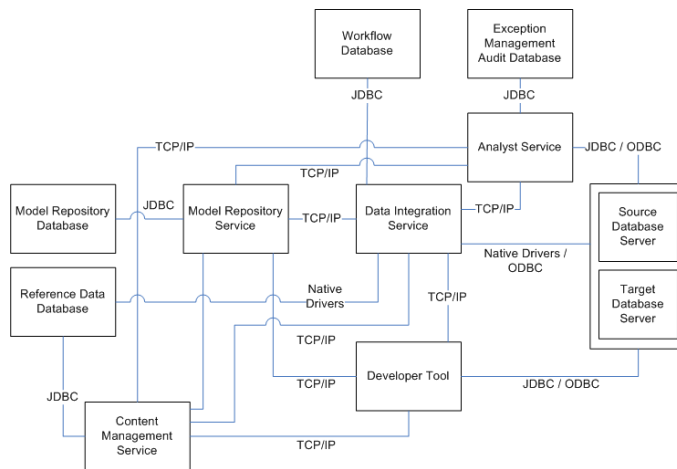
Workflow Database

Exception Management Audit Database

JDBC

JDBC

TCP/IP

Analyst Service

JDBC / ODBC

TCP/IP

Model Repository Database

JDBC

Model Repository Service

TCP/IP

Data Integration Service

TCP/IP

Source Database Server

Native Drivers / ODBC

Target Database Server

Reference Data Database

Native Drivers

TCP/IP

TCP/IP

JDBC

TCP/IP

Developer Tool

JDBC / ODBC

Content Management Service

TCP/IP